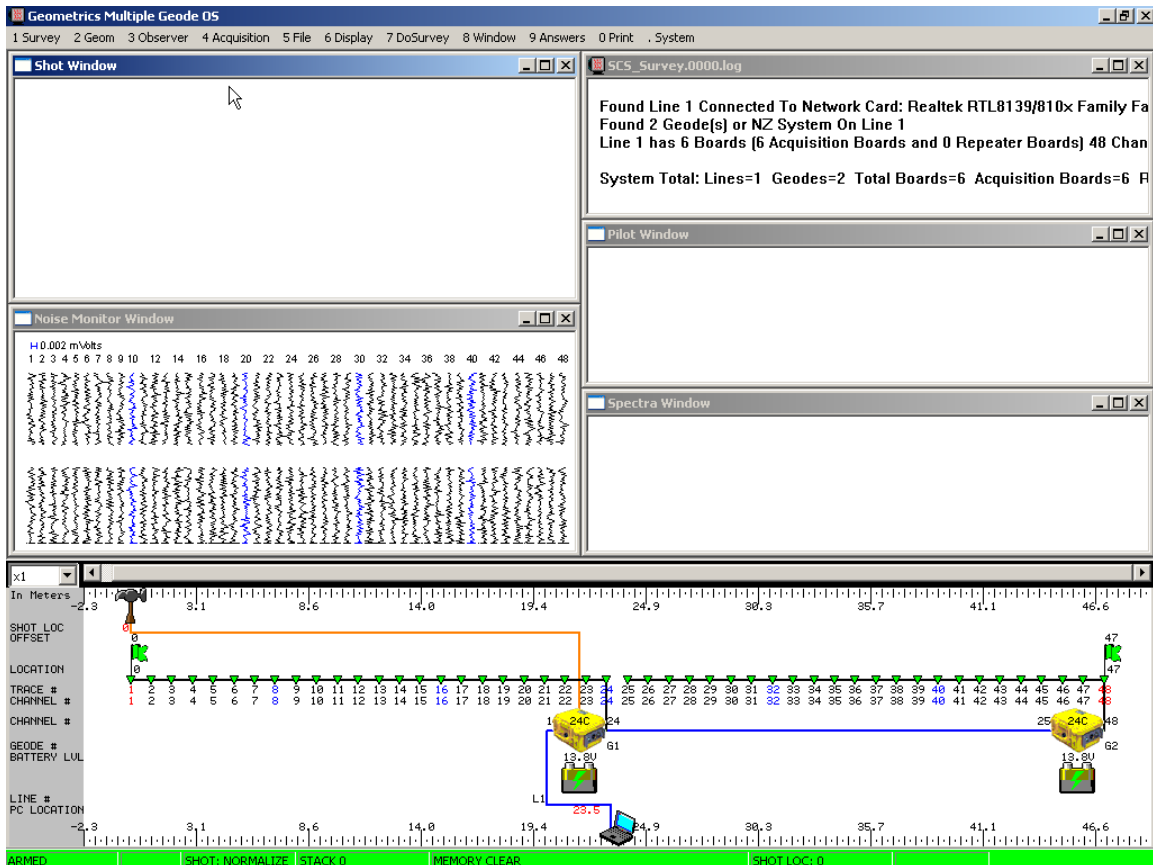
Geometrics Multiple Geode OS

1 Survey 2 Geom 3 Observer 4 Acquisition 5 File 6 Display 7 DoSurvey 8 Window 9 Answers 0 Print . System

Shot Window

SCS_Survey.0000.log

Found Line 1 Connected To Network Card: Realtek RTL8139/810x Family Fa
Found 2 Geode(s) or NZ System On Line 1
Line 1 has 6 Boards (6 Acquisition Boards and 0 Repeater Boards) 48 Chan

System Total: Lines=1 Geodes=2 Total Boards=6 Acquisition Boards=6 R

Pilot Window

Noise Monitor Window

0.002 mVolts
1 2 3 4 5 6 7 8 9 10 12 14 16 18 20 22 24 26 28 30 32 34 36 38 40 42 44 46 48

Spectra Window

x1

In Meters
-2.3 3.1 8.6 14.0 19.4 24.9 30.3 35.7 41.1 46.6

SHOT LOC
OFFSET
0
0

LOCATION
0
47
47

TRACE #
CHANNEL #
1 2 3 4 5 6 7 8 9 10 11 12 13 14 15 16 17 18 19 20 21 22 23 24 25 26 27 28 29 30 31 32 33 34 35 36 37 38 39 40 41 42 43 44 45 46 47 48
1 2 3 4 5 6 7 8 9 10 11 12 13 14 15 16 17 18 19 20 21 22 23 24 25 26 27 28 29 30 31 32 33 34 35 36 37 38 39 40 41 42 43 44 45 46 47 48

CHANNEL #
1 24C 24
25 24C 48

GEODE #
BATTERY LVL
G1
G2
13.8V
13.8V

LINE #
PC LOCATION
L1
23.5

-2.3 3.1 8.6 14.0 19.4 24.9 30.3 35.7 41.1 46.6

ARMED SHOT: NORMALIZE STACK 0 MEMORY CLEAR SHOT LOC: 0